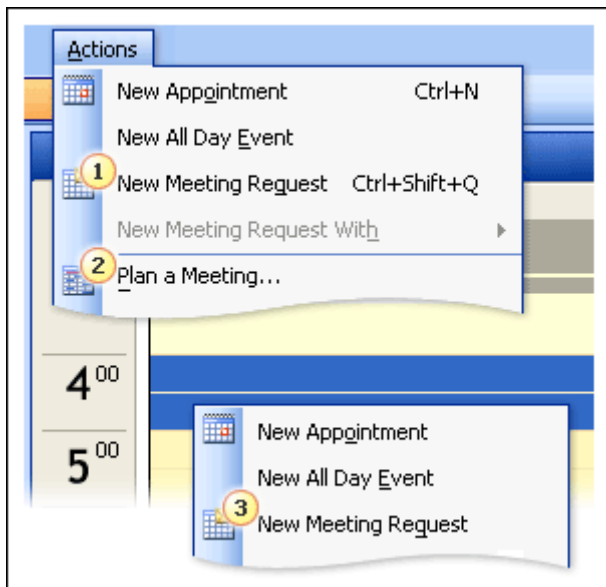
Actions

New Appointment Ctrl+N

New All Day Event

1 New Meeting Request Ctrl+Shift+Q

New Meeting Request With

2 Plan a Meeting...

$4^{00}$

$5^{00}$

New Appointment

New All Day Event

3 New Meeting Request